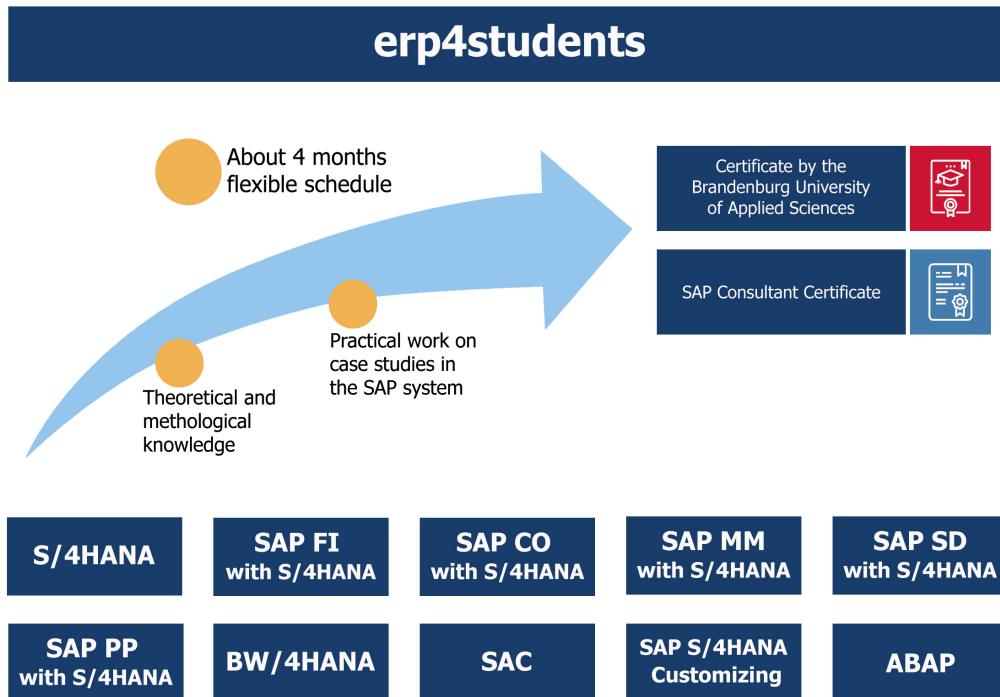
erp4students

About 4 months flexible schedule

Practical work on case studies in the SAP system

Theoretical and methological knowledge

Certificate by the Brandenburg University of Applied Sciences

SAP Consultant Certificate

S/4HANA

SAP FI with S/4HANA

SAP CO with S/4HANA

SAP MM with S/4HANA

SAP SD with S/4HANA

SAP PP with S/4HANA

BW/4HANA

SAC

SAP S/4HANA Customizing

ABAP